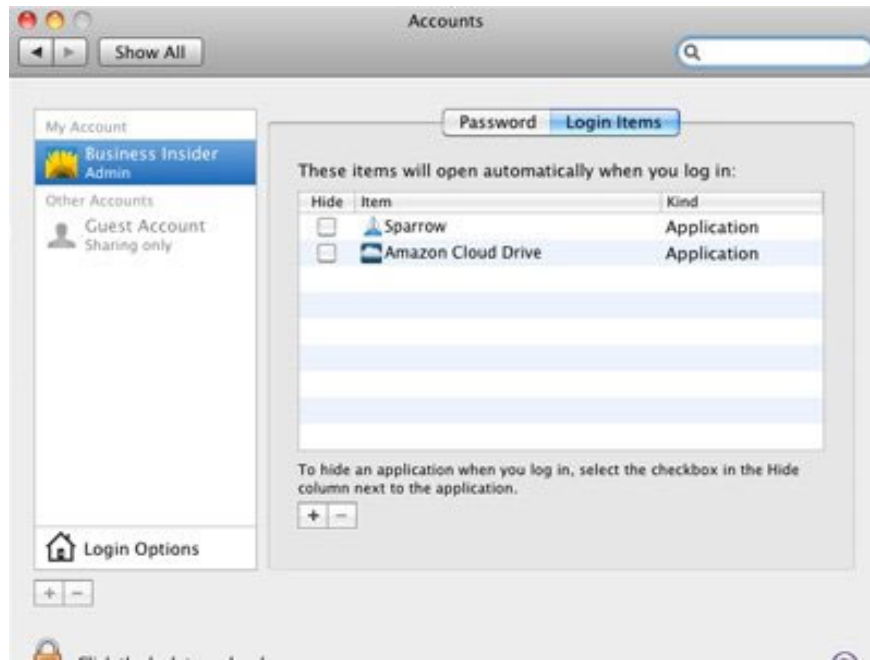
Accounts

Show All

My Account
Business Insider
Admin
Other Accounts
Guest Account
Sharing only

Login Options

+ −

Password Login Items

These items will open automatically when you log in:

| Hide | Item | Kind |
|---|---|---|
| | Sparrow | Application |
| | Amazon Cloud Drive | Application |

To hide an application when you log in, select the checkbox in the Hide column next to the application.

+ −

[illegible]